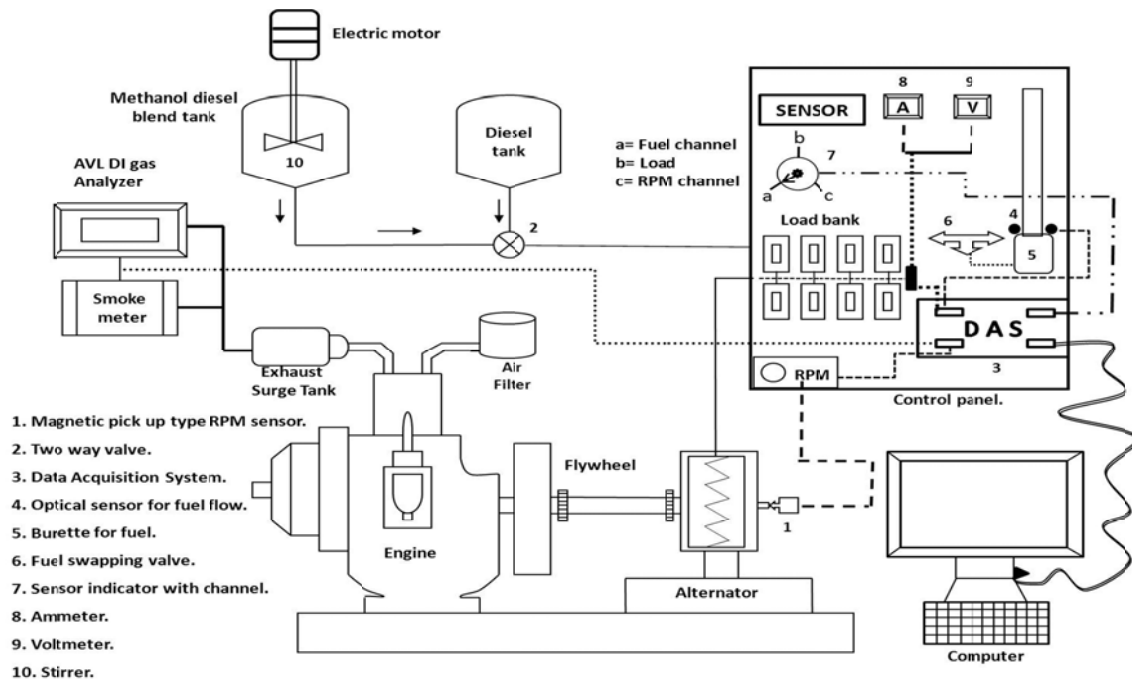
Electric motor

Methanol diesel blend tank

10

Diesel tank

AVL DI gas Analyzer

2

Smoke meter

Exhaust Surge Tank

Air Filter

Engine

Flywheel

1

Alternator

SENSOR

8

A

9

V

a= Fuel channel
b= Load
c= RPM channel

b

7

a

c

Load bank

6

4

5

DAS

RPM

3

Control panel.

Computer

1. Magnetic pick up type RPM sensor.
2. Two way valve.
3. Data Acquisition System.
4. Optical sensor for fuel flow.
5. Burette for fuel.
6. Fuel swapping valve.
7. Sensor indicator with channel.
8. Ammeter.
9. Voltmeter.
10. Stirrer.